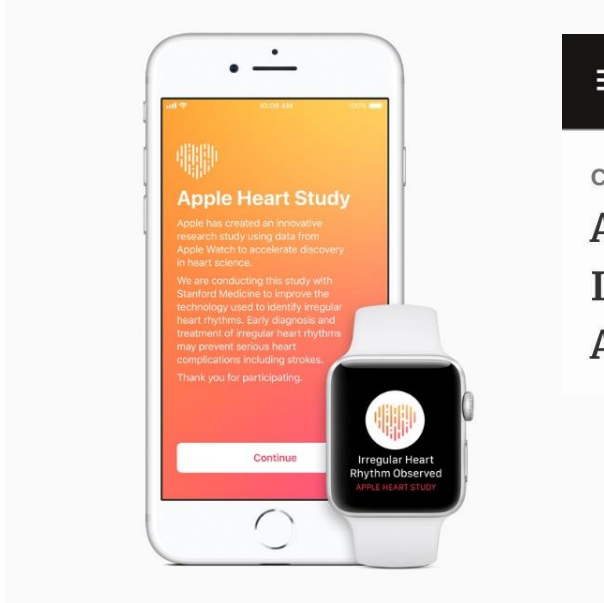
10:09 AM
100%

Apple Heart Study

Apple has created an innovative research study using data from Apple Watch to accelerate discovery in heart science.

We are conducting this study with Stanford Medicine to improve the technology used to identify irregular heart rhythms. Early diagnosis and treatment of irregular heart rhythms may prevent serious heart complications including strokes.

Thank you for participating.

Continue

Irregular Heart Rhythm Observed
APPLE HEART STUDY

C
A
I
A